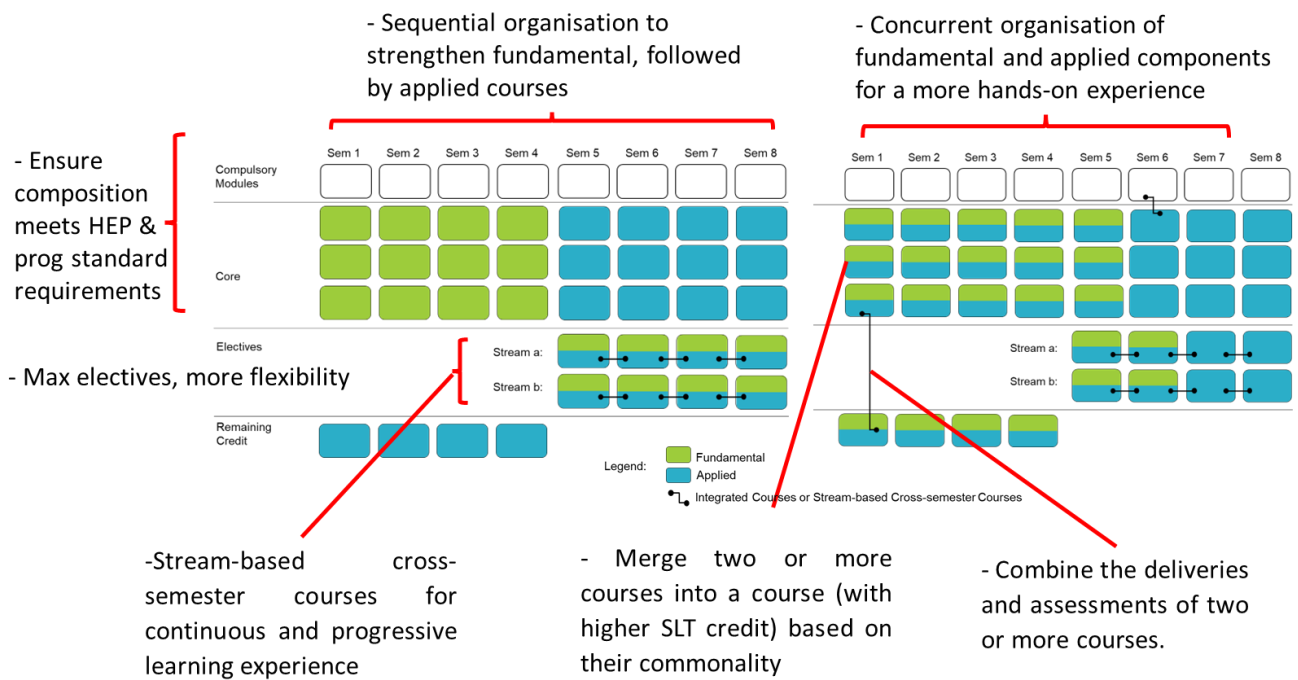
- Sequential organisation to strengthen fundamental, followed by applied courses

- Concurrent organisation of fundamental and applied components for a more hands-on experience

- Ensure composition meets HEP & prog standard requirements

Sem 1 Sem 2 Sem 3 Sem 4 Sem 5 Sem 6 Sem 7 Sem 8

Compulsory Modules

Core

Electives

Stream a:

Stream b:

- Max electives, more flexibility

Remaining Credit

Sem 1 Sem 2 Sem 3 Sem 4 Sem 5 Sem 6 Sem 7 Sem 8

Stream a:

Stream b:

Legend:

Fundamental

Applied

Integrated Courses or Stream-based Cross-semester Courses

-Stream-based cross-semester courses for continuous and progressive learning experience

- Merge two or more courses into a course (with higher SLT credit) based on their commonality

- Combine the deliveries and assessments of two or more courses.